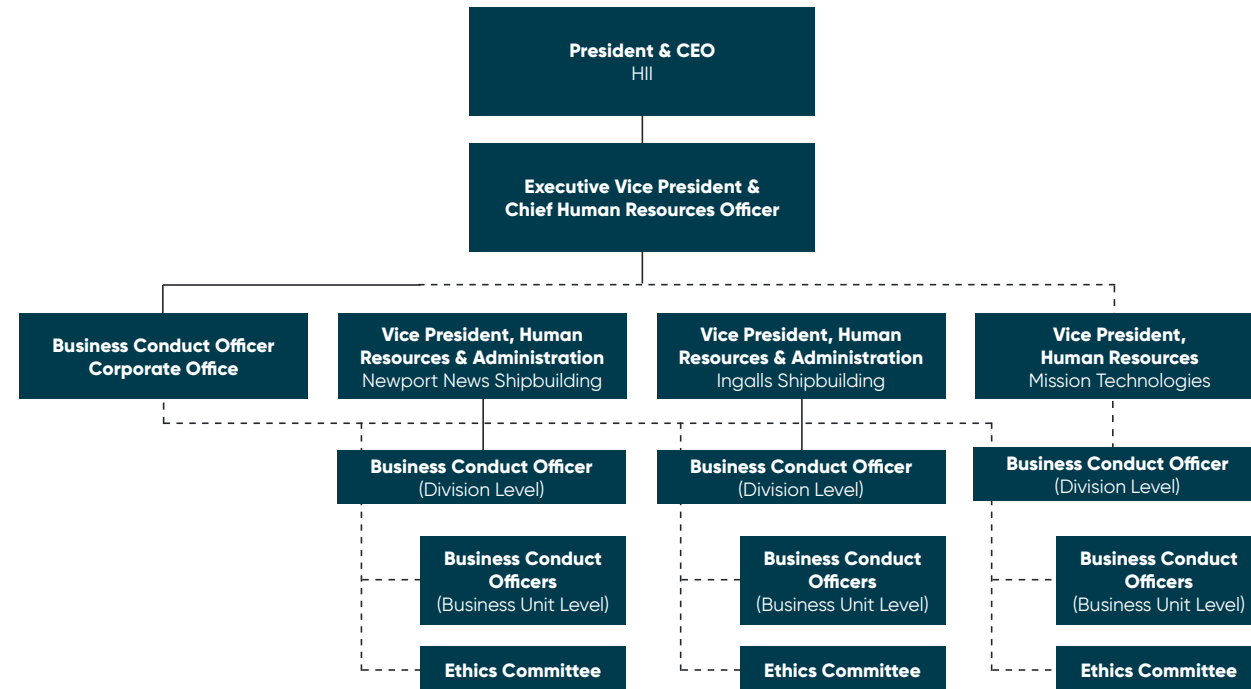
President & CEO
HII

Executive Vice President & Chief Human Resources Officer

Business Conduct Officer Corporate Office

Vice President, Human Resources & Administration
Newport News Shipbuilding

Vice President, Human Resources & Administration
Ingalls Shipbuilding

Vice President, Human Resources
Mission Technologies

Business Conduct Officer
(Division Level)

Business Conduct Officer
(Division Level)

Business Conduct Officer
(Division Level)

Business Conduct Officers
(Business Unit Level)

Business Conduct Officers
(Business Unit Level)

Business Conduct Officers
(Business Unit Level)

Ethics Committee

Ethics Committee

Ethics Committee